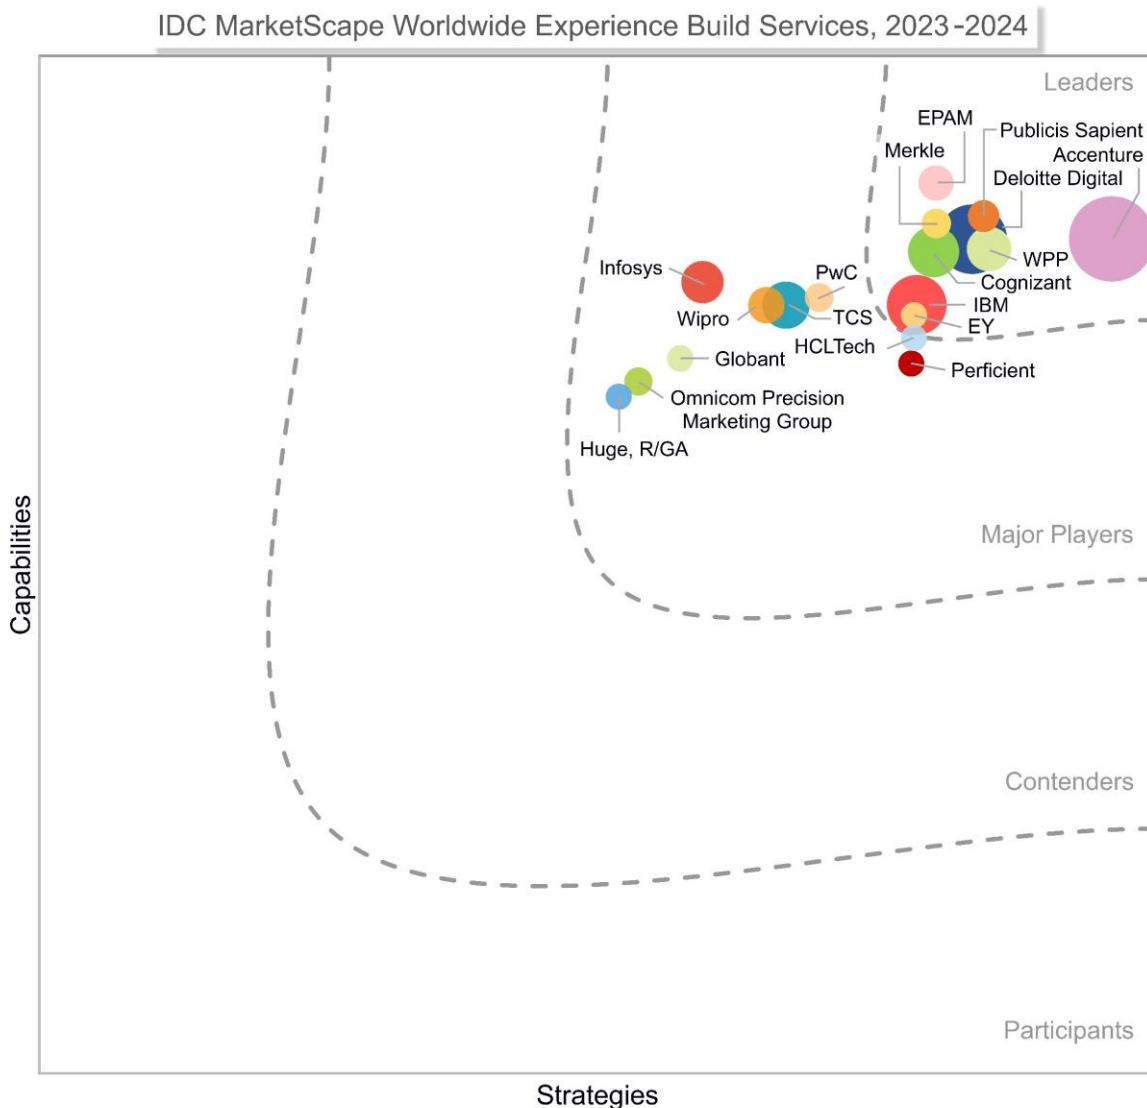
IDC MarketScape Worldwide Experience Build Services, 2023-2024

Leaders

EPAM
Publicis Sapient
Merkle
Accenture
Deloitte Digital
WPP
Cognizant
Infosys
PwC
IBM
Wipro
TCS
EY
HCLTech
Globant
Perficient
Omnicom Precision Marketing Group
Huge, R/GA

Major Players

Contenders

Participants

Capabilities

Strategies